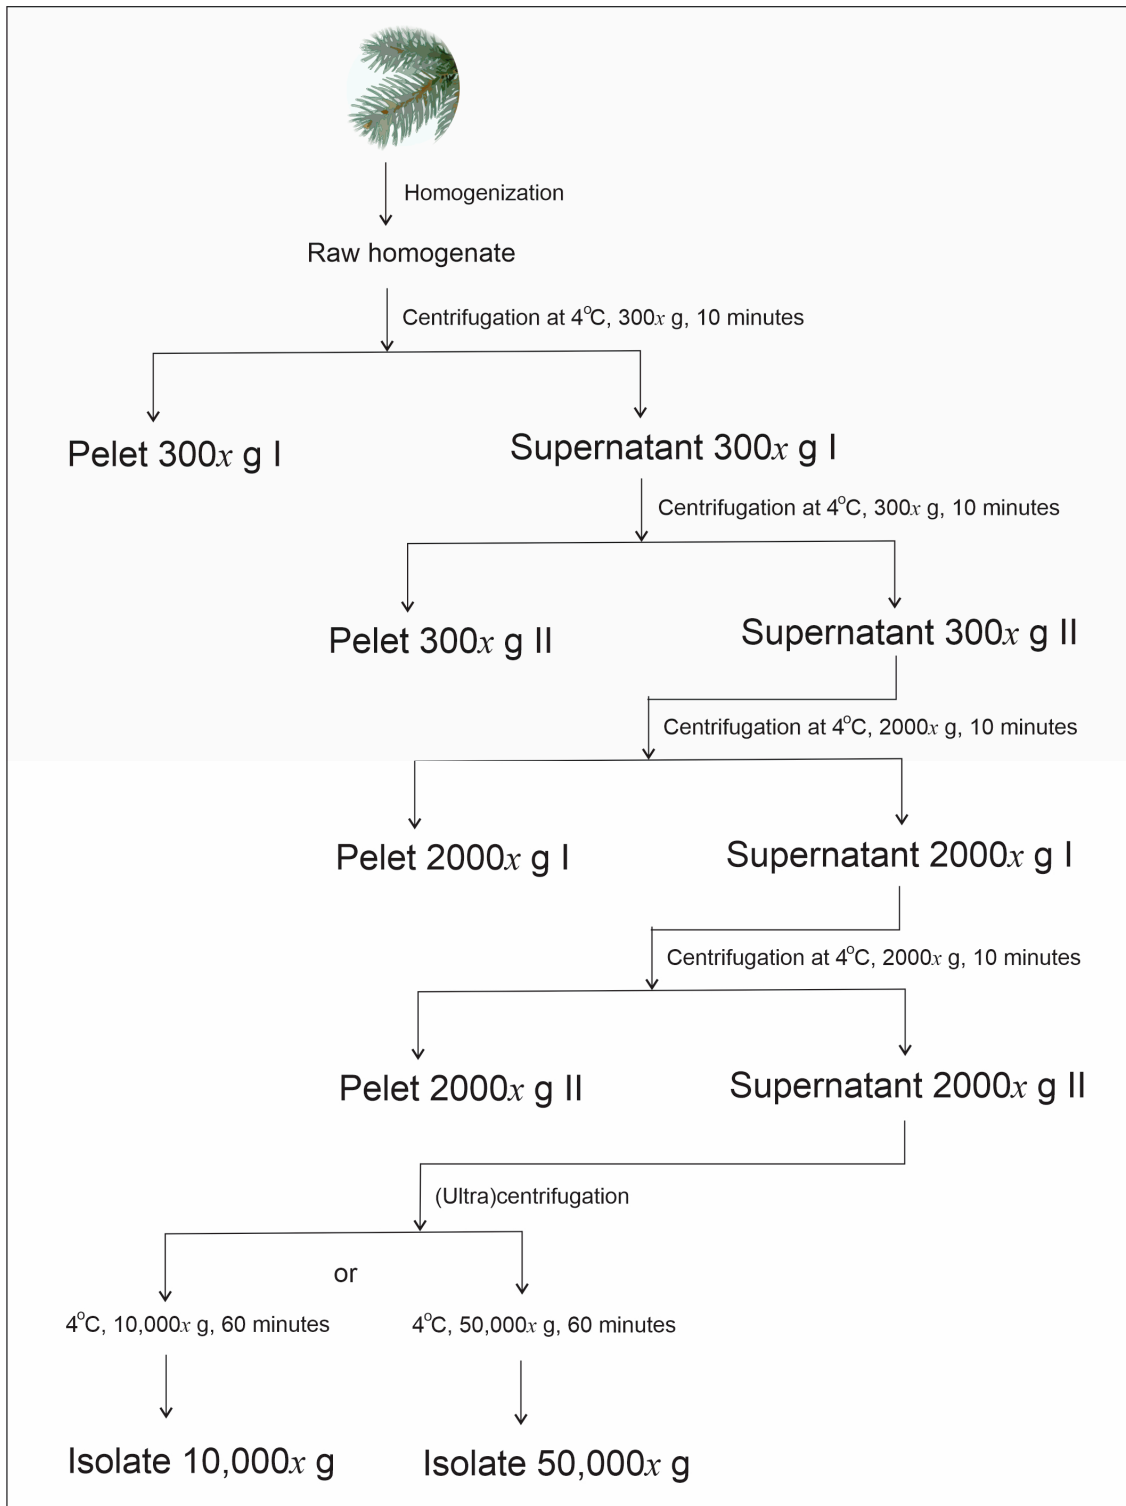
Homogenization

Raw homogenate

Centrifugation at 4$^{o}$C, 300$x$ g, 10 minutes

Pelet 300$x$ g I

Supernatant 300$x$ g I

Centrifugation at 4$^{o}$C, 300$x$ g, 10 minutes

Pelet 300$x$ g II

Supernatant 300$x$ g II

Centrifugation at 4$^{o}$C, 2000$x$ g, 10 minutes

Pelet 2000$x$ g I

Supernatant 2000$x$ g I

Centrifugation at 4$^{o}$C, 2000$x$ g, 10 minutes

Pelet 2000$x$ g II

Supernatant 2000$x$ g II

(Ultra)centrifugation

or

4$^{o}$C, 10,000$x$ g, 60 minutes

4$^{o}$C, 50,000$x$ g, 60 minutes

Isolate 10,000$x$ g

Isolate 50,000$x$ g